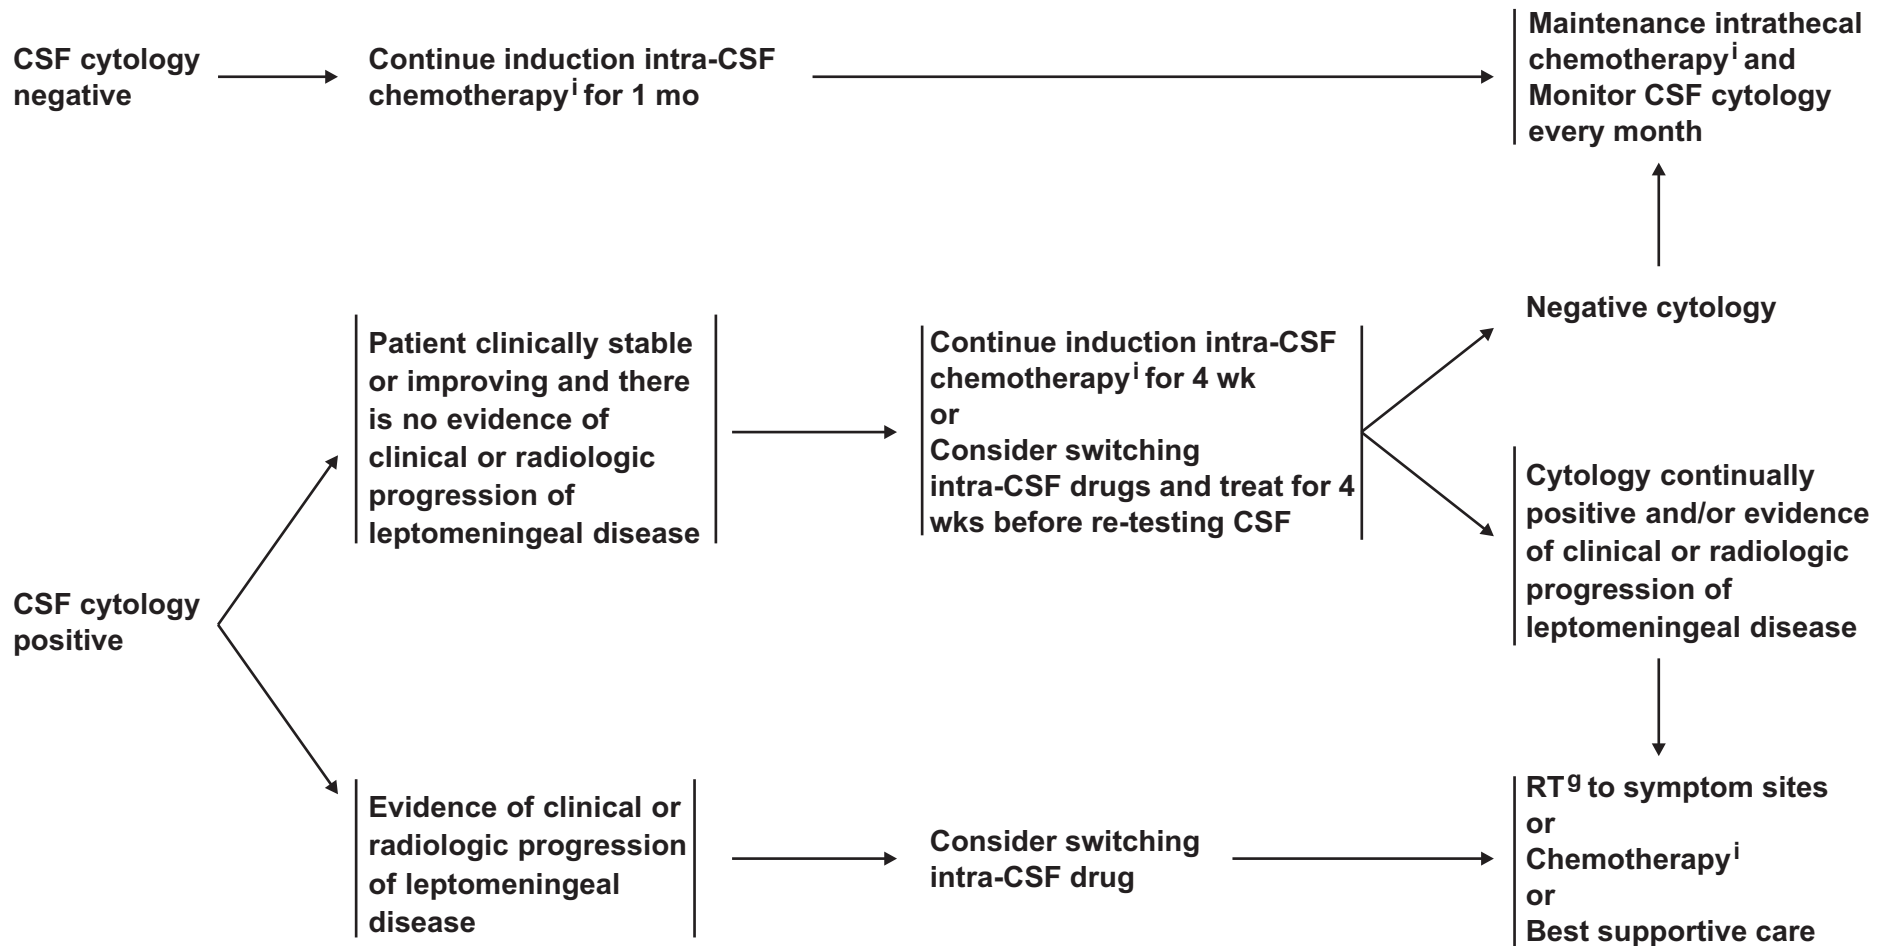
CSF cytology negative

Continue induction intra-CSF chemotherapy$^{i}$ for 1 mo

Maintenance intrathecal chemotherapy$^{i}$ and Monitor CSF cytology every month

CSF cytology positive

Patient clinically stable or improving and there is no evidence of clinical or radiologic progression of leptomeningeal disease

Continue induction intra-CSF chemotherapy$^{i}$ for 4 wk
or
Consider switching intra-CSF drugs and treat for 4 wks before re-testing CSF

Negative cytology

Cytology continually positive and/or evidence of clinical or radiologic progression of leptomeningeal disease

Evidence of clinical or radiologic progression of leptomeningeal disease

Consider switching intra-CSF drug

RT$^{g}$ to symptom sites
or
Chemotherapy$^{i}$
or
Best supportive care